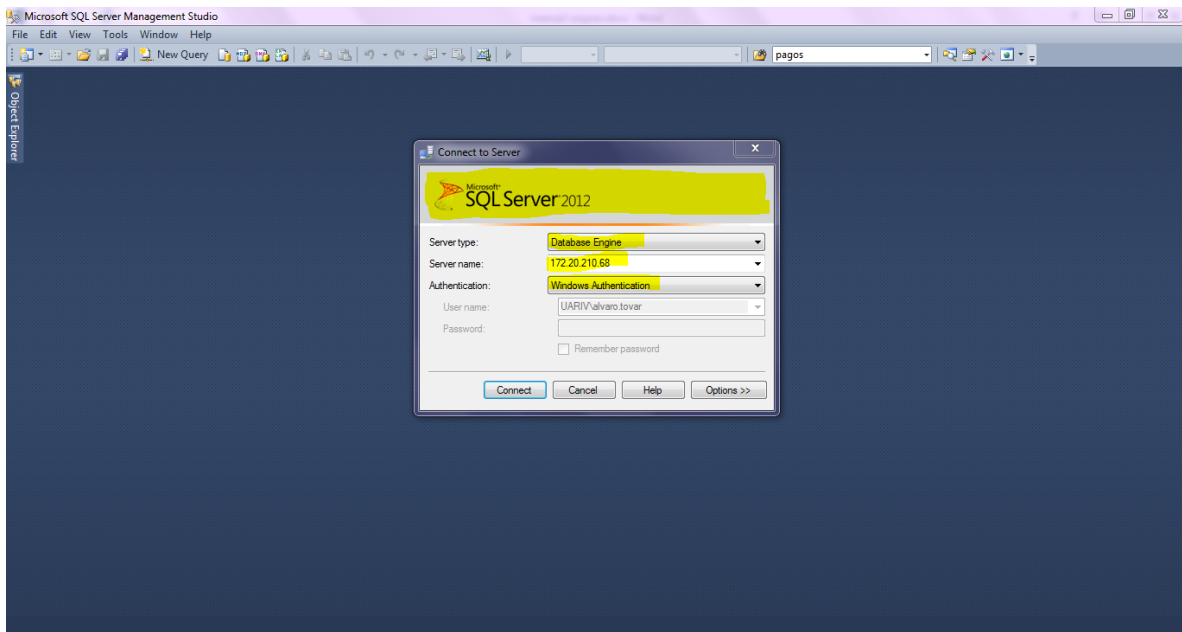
Microsoft SQL Server Management Studio

File Edit View Tools Window Help

New Query

pagos

Object Explorer

Connect to Server

Microsoft SQL Server 2012

Server type: Database Engine

Server name: 172.20.210.68

Authentication: Windows Authentication

User name: UARIV\alvaro.tovar

Password:

Remember password

Connect Cancel Help Options >>